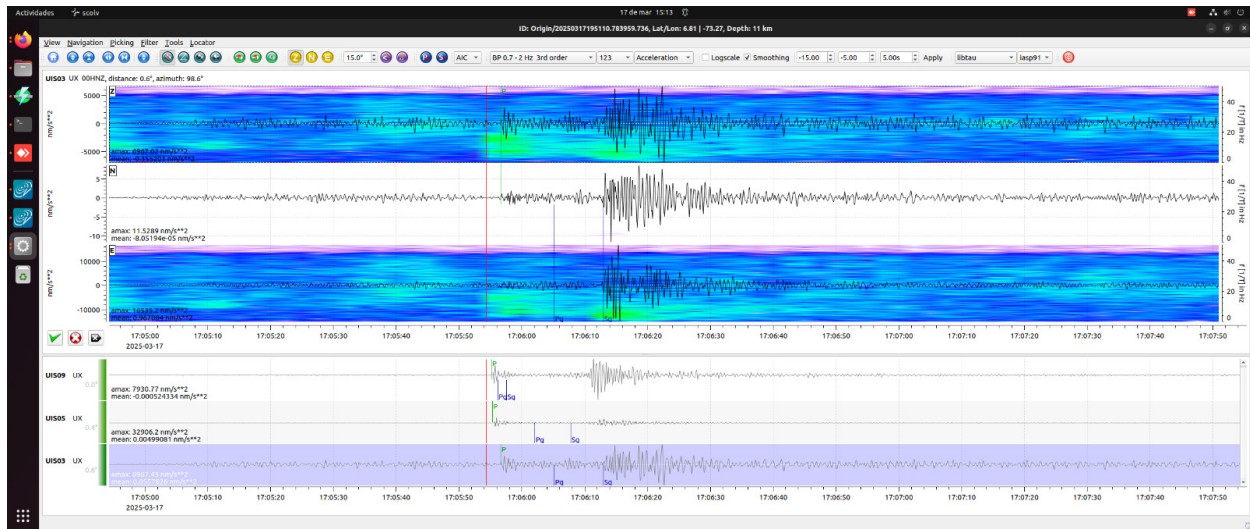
Actividades scolv 17 de mar 15:13

ID: Origin/20250317195110.783959.736, Lat/Lon: 6.81 | -73.27, Depth: 11 km

View Navigation Picking Filter Tools Locator

15.0° AIC BP 0.7 - 2 Hz 3rd order 123 Acceleration Logscale Smoothing -15.00 -5.00 5.00s Apply libtau iasp91

UIS03 UX 00HNZ, distance: 0.6°, azimuth: 98.6°

Z
5000
0
-5000
nm/s**2
amax: 6867.02 nm/s**2
mean: -0.355201 nm/s**2
40
20
0
f [1/T] in Hz

N
5
0
-5
-10
nm/s**2
amax: 11.5289 nm/s**2
mean: -8.05194e-05 nm/s**2
40
20
0
f [1/T] in Hz

E
10000
0
-10000
nm/s**2
amax: 16535.2 nm/s**2
mean: 0.967004 nm/s**2
Pg Sg
40
20
0
f [1/T] in Hz

17:05:00 17:05:10 17:05:20 17:05:30 17:05:40 17:05:50 17:06:00 17:06:10 17:06:20 17:06:30 17:06:40 17:06:50 17:07:00 17:07:10 17:07:20 17:07:30 17:07:40 17:07:50
2025-03-17

UIS09 UX
0.6°
amax: 7930.77 nm/s**2
mean: -0.000524334 nm/s**2
P Pg Sg

UIS05 UX
0.4°
amax: 32906.2 nm/s**2
mean: 0.00499081 nm/s**2
P Pg Sg

UIS03 UX
0.6°
amax: 6867.43 nm/s**2
mean: 0.0517876 nm/s**2
P Pg Sg

17:05:00 17:05:10 17:05:20 17:05:30 17:05:40 17:05:50 17:06:00 17:06:10 17:06:20 17:06:30 17:06:40 17:06:50 17:07:00 17:07:10 17:07:20 17:07:30 17:07:40 17:07:50
2025-03-17